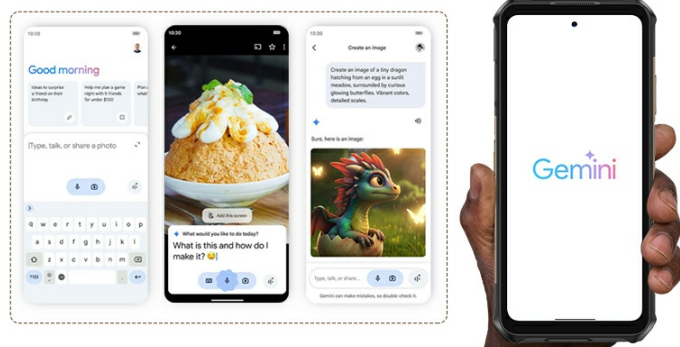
10:30

Good morning

Ideas to surprise a friend on their birthday

Help me plan a game night for my 5 best friends for under $100

Plan a

Type, talk, or share a photo

q w e r t y u i o p

a s d f g h j k l

z x c v b n m

?123

10:30

Add this screen

What would you like to do today?

What is this and how do I make it? 😋

10:30

Create an image

Create an image of a tiny dragon hatching from an egg in a sunlit meadow, surrounded by curious glowing butterflies. Vibrant colors, detailed scales.

Sure, here is an image:

Type, talk, or share...

Gemini can make mistakes, so double-check it.

Gemini